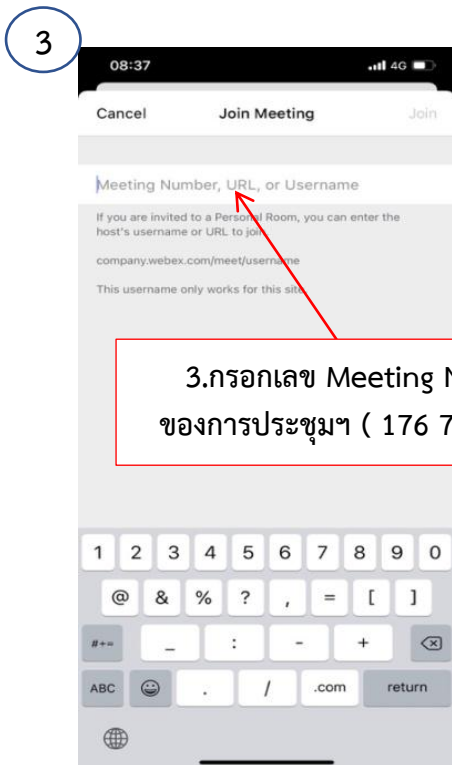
3

08:37

4G

Cancel

Join Meeting

Join

Meeting Number, URL, or Username

If you are invited to a Personal Room, you can enter the host's username or URL to join.

company.webex.com/meet/username

This username only works for this site.

3.กรอกเลข Meeting N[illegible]
ของการประชุมฯ ( 176 7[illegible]

1 2 3 4 5 6 7 8 9 0
@ & % ? , = [ ]
#+= _ : - +
ABC . / .com return